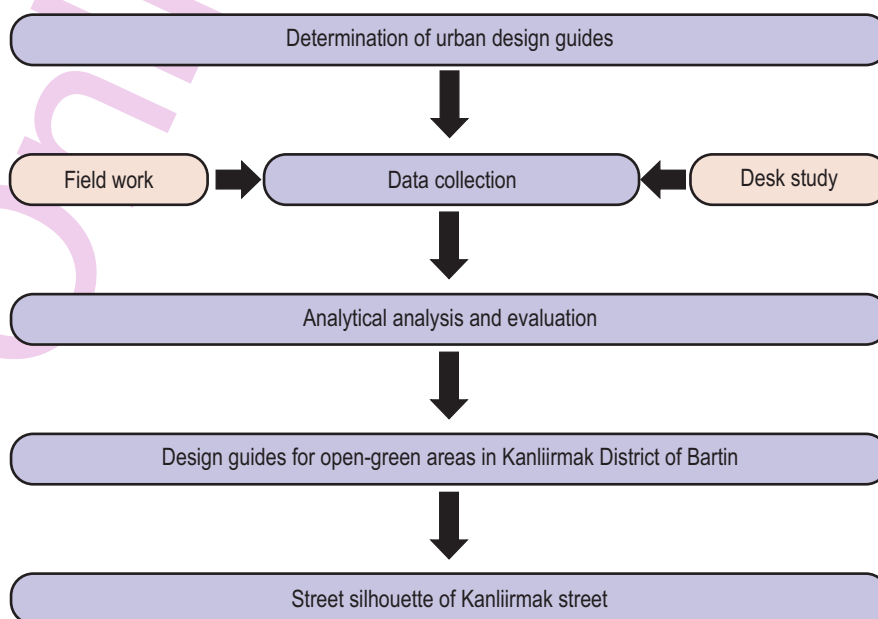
Determination of urban design guides

Field work

Data collection

Desk study

Analytical analysis and evaluation

Design guides for open-green areas in Kanliirmak District of Bartin

Street silhouette of Kanliirmak street